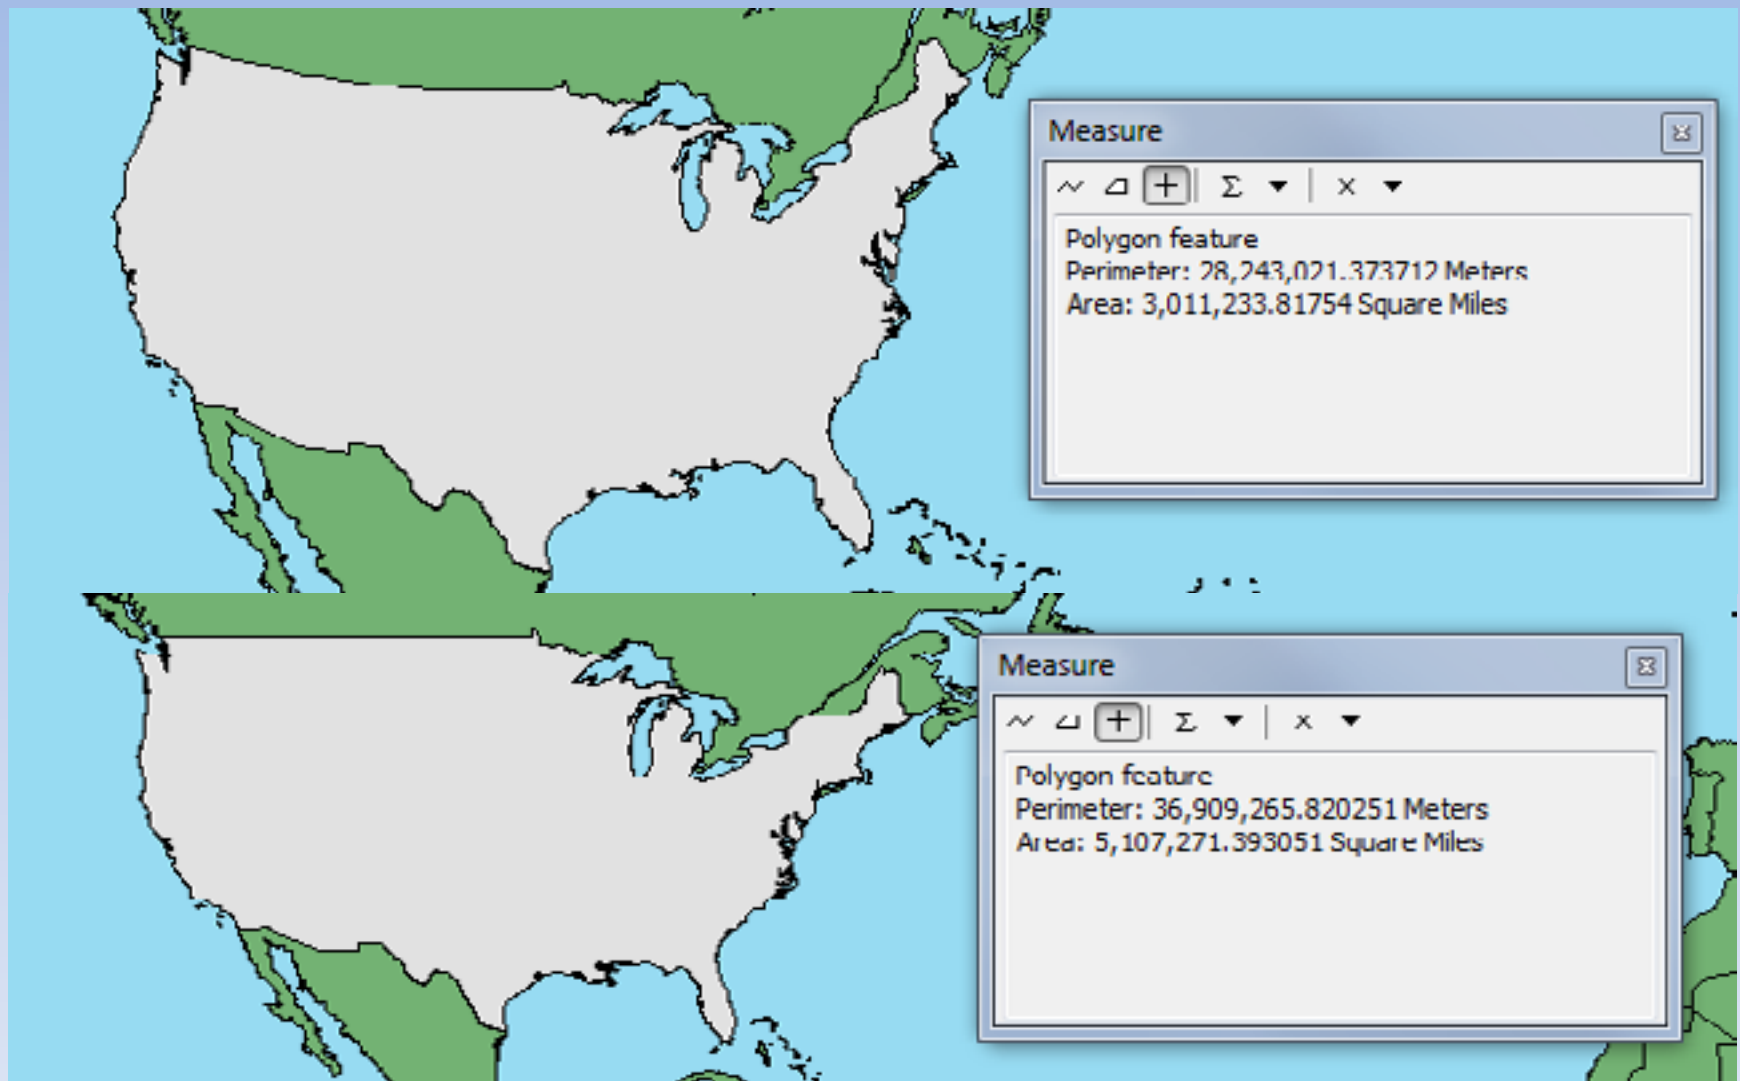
Measure

Σ ▾ × ▾

Polygon feature
Perimeter: 28,243,021.373712 Meters
Area: 3,011,233.81754 Square Miles

Measure

Σ ▾ × ▾

Polygon feature
Perimeter: 36,909,265.820251 Meters
Area: 5,107,271.393051 Square Miles